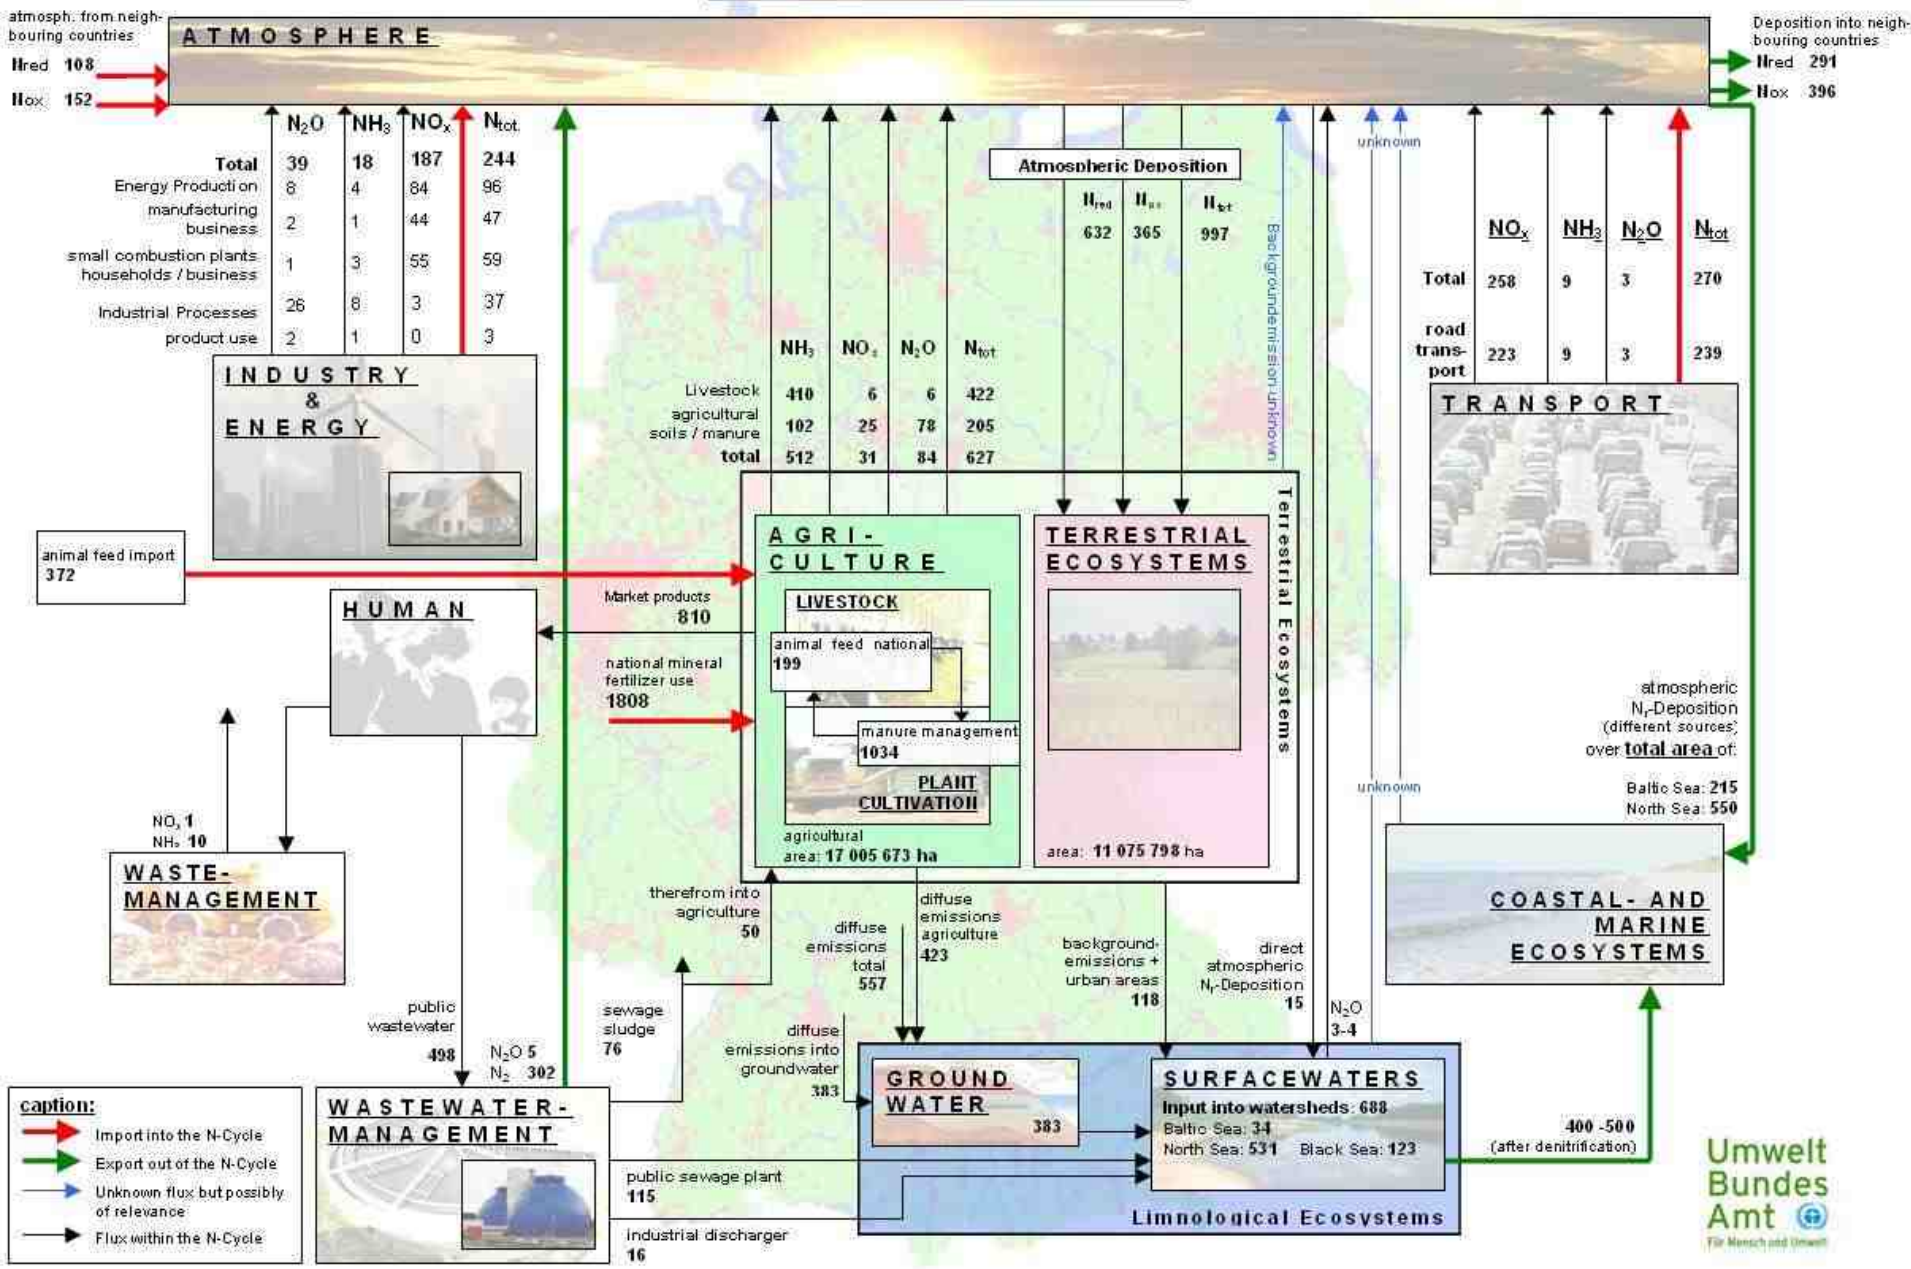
atmosph. from neighbouring countries
Nred 108
Nox 152

ATMOSPHERE

Deposition into neighbouring countries
Nred 291
Nox 396

| | $N_2O$ | $NH_3$ | $NO_x$ | $N_{tot}$ |
|---|---|---|---|---|
| Total | 39 | 18 | 187 | 244 |
| Energy Production | 8 | 4 | 84 | 96 |
| manufacturing business | 2 | 1 | 44 | 47 |
| small combustion plants households / business | 1 | 3 | 55 | 59 |
| Industrial Processes | 26 | 8 | 3 | 37 |
| product use | 2 | 1 | 0 | 3 |

INDUSTRY & ENERGY

Atmospheric Deposition

| $N_{red}$ | $N_{ox}$ | $N_{tot}$ |
|---|---|---|
| 632 | 365 | 997 |

Backgroundemission unknown

unknown

| | $NO_x$ | $NH_3$ | $N_2O$ | $N_{tot}$ |
|---|---|---|---|---|
| Total | 258 | 9 | 3 | 270 |
| road trans-port | 223 | 9 | 3 | 239 |

TRANSPORT

| | $NH_3$ | $NO_x$ | $N_2O$ | $N_{tot}$ |
|---|---|---|---|---|
| Livestock | 410 | 6 | 6 | 422 |
| agricultural soils / manure | 102 | 25 | 78 | 205 |
| total | 512 | 31 | 84 | 627 |

animal feed import 372

AGRI-CULTURE
LIVESTOCK
animal feed national 199
manure management 1034
PLANT CULTIVATION
agricultural area: 17 005 673 ha

TERRESTRIAL ECOSYSTEMS
area: 11 075 798 ha
Terrestrial Ecosystems

HUMAN
Market products 810
national mineral fertilizer use 1808

atmospheric $N_r$-Deposition (different sources) over total area of:
Baltic Sea: 215
North Sea: 550

unknown

$NO_x$ 1
$NH_3$ 10
WASTE-MANAGEMENT

therefrom into agriculture 50
diffuse emissions total 557
diffuse emissions agriculture 423
background-emissions + urban areas 118
direct atmospheric $N_r$-Deposition 15
$N_2O$ 3-4

COASTAL- AND MARINE ECOSYSTEMS

public wastewater 498
$N_2O$ 5
$N_2$ 302
sewage sludge 76
diffuse emissions into groundwater 383

GROUND WATER 383

SURFACEWATERS
Input into watersheds: 688
Baltic Sea: 34
North Sea: 531 Black Sea: 123

400 -500 (after denitrification)

caption:
Import into the N-Cycle
Export out of the N-Cycle
Unknown flux but possibly of relevance
Flux within the N-Cycle

WASTEWATER-MANAGEMENT
public sewage plant 115
industrial discharger 16

Limnological Ecosystems

Umwelt Bundes Amt
Für Mensch und Umwelt